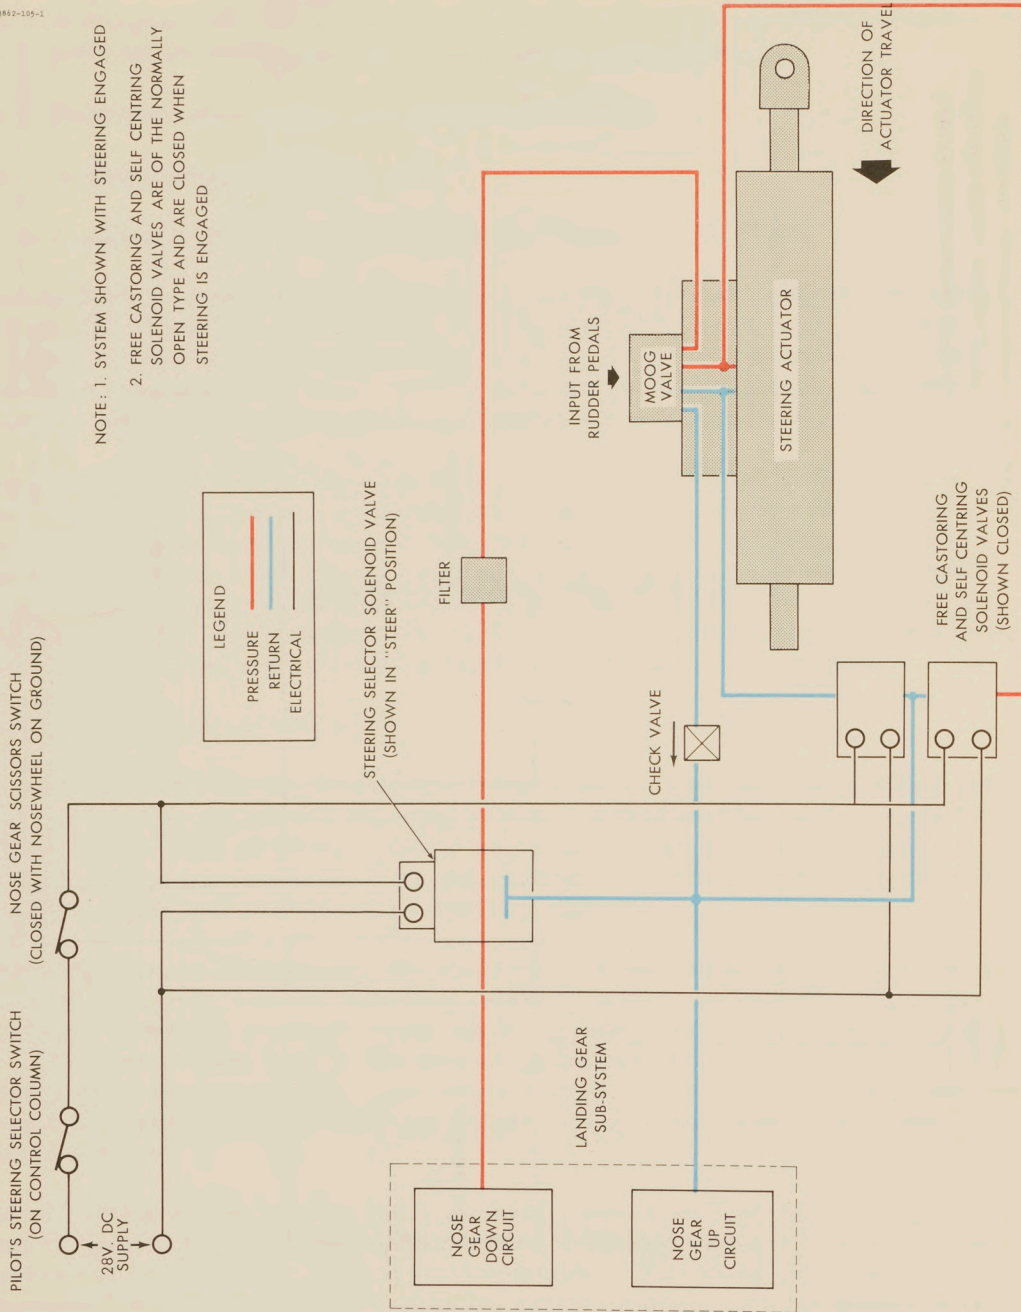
862-105-1

NOTE: 1. SYSTEM SHOWN WITH STEERING ENGAGED
2. FREE CASTORING AND SELF CENTRING SOLENOID VALVES ARE OF THE NORMALLY OPEN TYPE AND ARE CLOSED WHEN STEERING IS ENGAGED

DIRECTION OF ACTUATOR TRAVEL

INPUT FROM RUDDER PEDALS

MOOG VALVE

STEERING ACTUATOR

LEGEND
PRESSURE
RETURN
ELECTRICAL

FILTER

STEERING SELECTOR SOLENOID VALVE (SHOWN IN "STEER" POSITION)

CHECK VALVE

FREE CASTORING AND SELF CENTRING SOLENOID VALVES (SHOWN CLOSED)

PILOT'S STEERING SELECTOR SWITCH (ON CONTROL COLUMN)

NOSE GEAR SCISSORS SWITCH (CLOSED WITH NOSEWHEEL ON GROUND)

28V. DC SUPPLY

LANDING GEAR SUB-SYSTEM

NOSE GEAR DOWN CIRCUIT

NOSE GEAR UP CIRCUIT